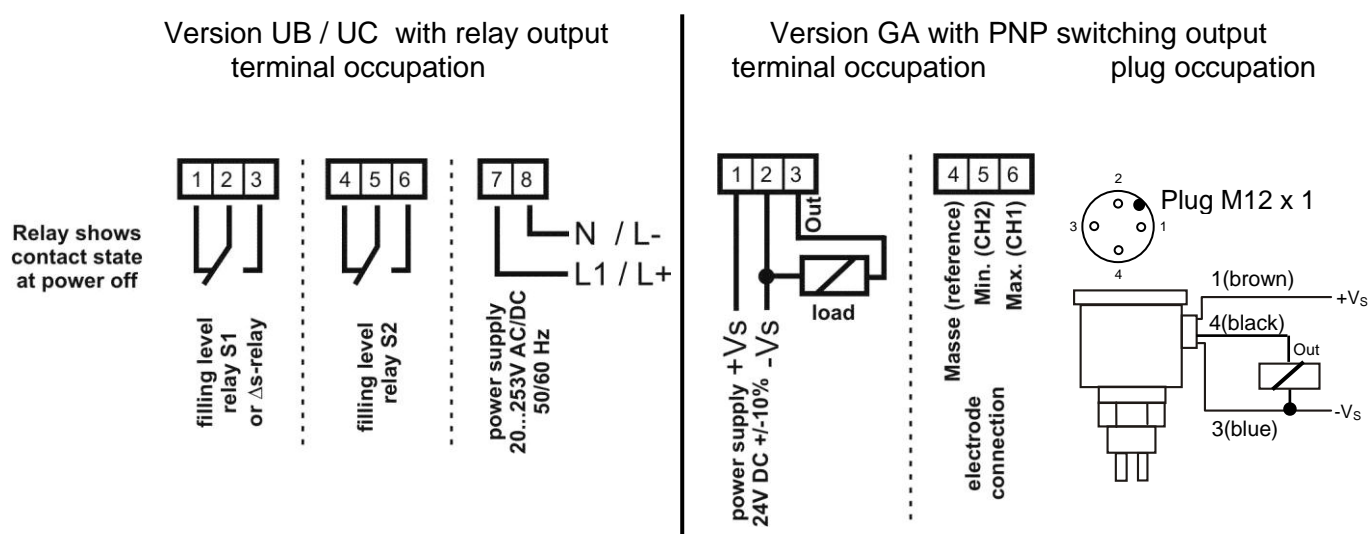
Version UB / UC with relay output
terminal occupation

Version GA with PNP switching output
terminal occupation plug occupation

1 2 3
4 5 6
7 8

Relay shows contact state at power off

N / L-
L1 / L+

filling level relay S1 or $\Delta$s-relay

filling level relay S2

power supply 20...253V AC/DC 50/60 Hz

1 2 3
Out
load

power supply +$V_S$ -$V_S$
24V DC +/-10%

4 5 6
Masse (reference)
Min. (CH2)
Max. (CH1)

electrode connection

2
3
1
4
Plug M12 x 1

1(brown)
+$V_S$
4(black)
Out
-$V_S$
3(blue)